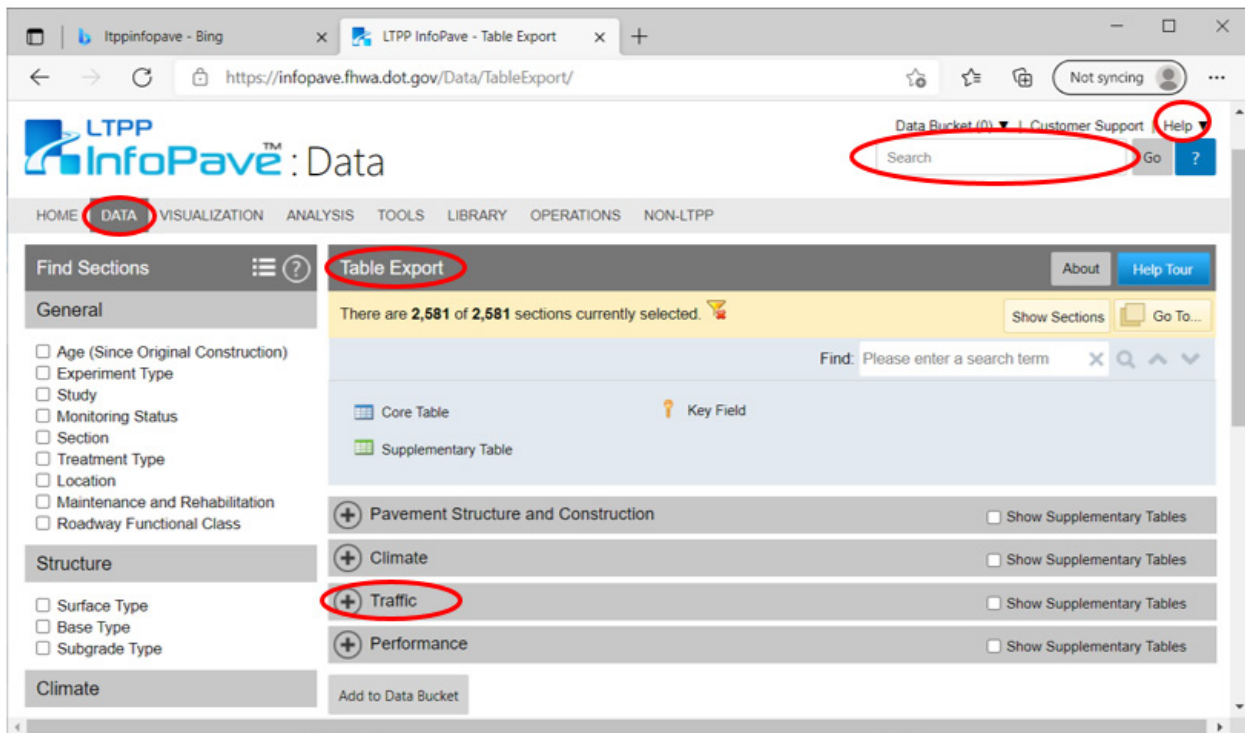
ltppinfopave - Bing
LTPP InfoPave - Table Export
https://infopave.fhwa.dot.gov/Data/TableExport/
Not syncing

LTPP InfoPave™ : Data
Data Bucket (0) ▼ | Customer Support | Help ▼
Search
Go
?

HOME DATA VISUALIZATION ANALYSIS TOOLS LIBRARY OPERATIONS NON-LTPP

Find Sections
General
Age (Since Original Construction)
Experiment Type
Study
Monitoring Status
Section
Treatment Type
Location
Maintenance and Rehabilitation
Roadway Functional Class
Structure
Surface Type
Base Type
Subgrade Type
Climate

Table Export
About
Help Tour
There are **2,581** of **2,581** sections currently selected.
Show Sections
Go To...
Find: Please enter a search term
Core Table
Key Field
Supplementary Table
Pavement Structure and Construction
Show Supplementary Tables
Climate
Show Supplementary Tables
Traffic
Show Supplementary Tables
Performance
Show Supplementary Tables
Add to Data Bucket